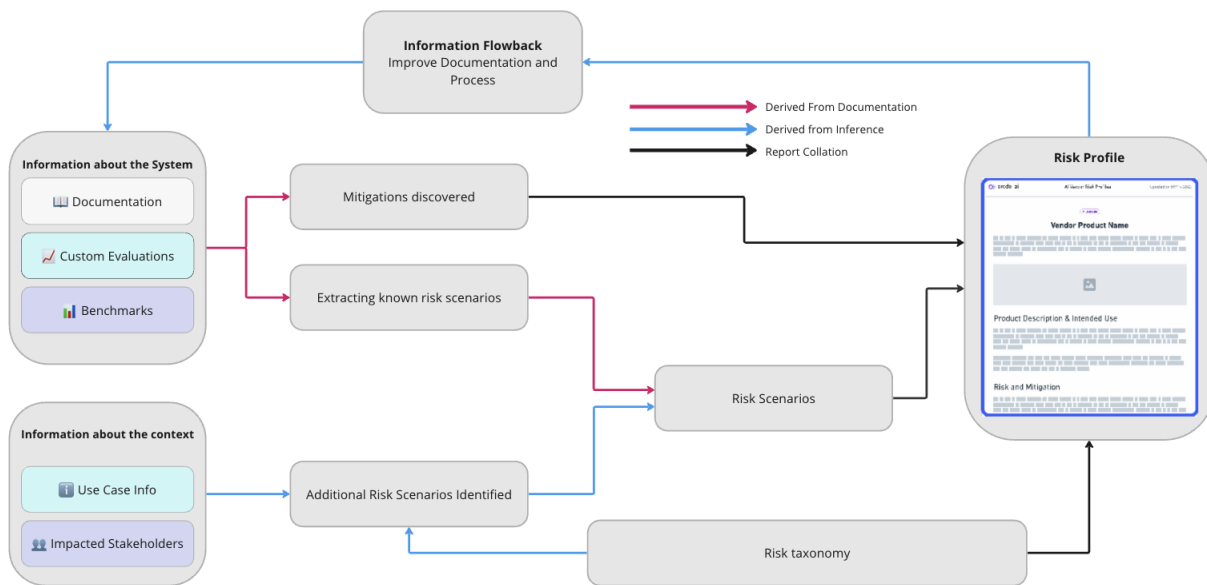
Information Flowback
Improve Documentation and Process

Derived From Documentation
Derived from Inference
Report Collation

Information about the System
Documentation
Custom Evaluations
Benchmarks

Mitigations discovered

Extracting known risk scenarios

Risk Scenarios

Information about the context
Use Case Info
Impacted Stakeholders

Additional Risk Scenarios Identified

Risk taxonomy

Risk Profile
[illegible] AI Vendor Risk Profile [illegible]
Vendor Product Name
Product Description & Intended Use
Risk and Mitigation